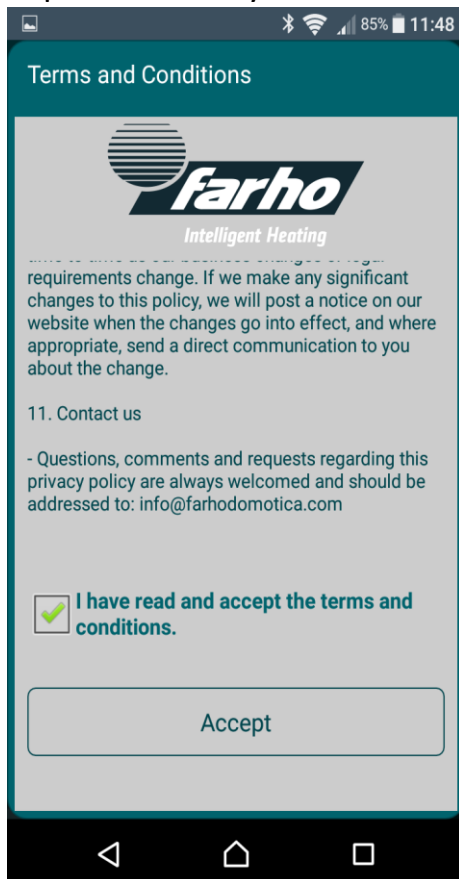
85% 11:48

Terms and Conditions

farho
Intelligent Heating

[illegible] requirements change. If we make any significant changes to this policy, we will post a notice on our website when the changes go into effect, and where appropriate, send a direct communication to you about the change.

11. Contact us

- Questions, comments and requests regarding this privacy policy are always welcomed and should be addressed to: info@farhodomotica.com

I have read and accept the terms and conditions.

Accept